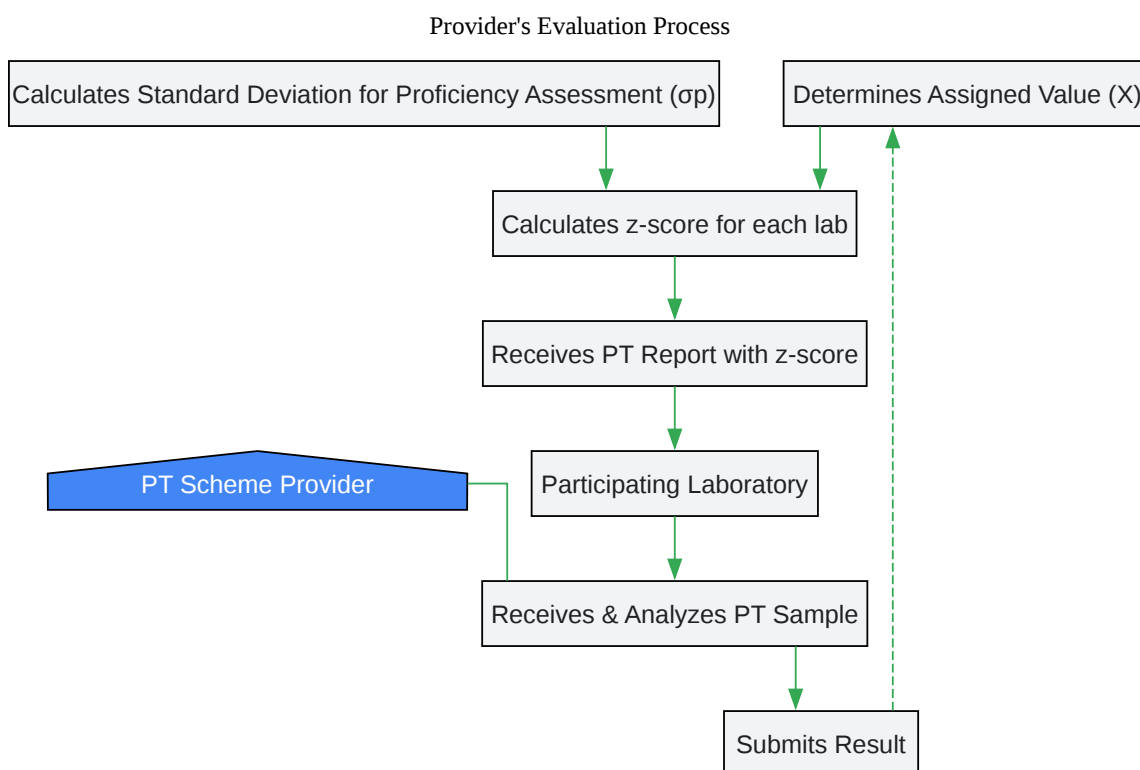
Provider's Evaluation Process

Calculates Standard Deviation for Proficiency Assessment (σp)

Determines Assigned Value (X)

Calculates z-score for each lab

Receives PT Report with z-score

PT Scheme Provider

Participating Laboratory

Receives & Analyzes PT Sample

Submits Result